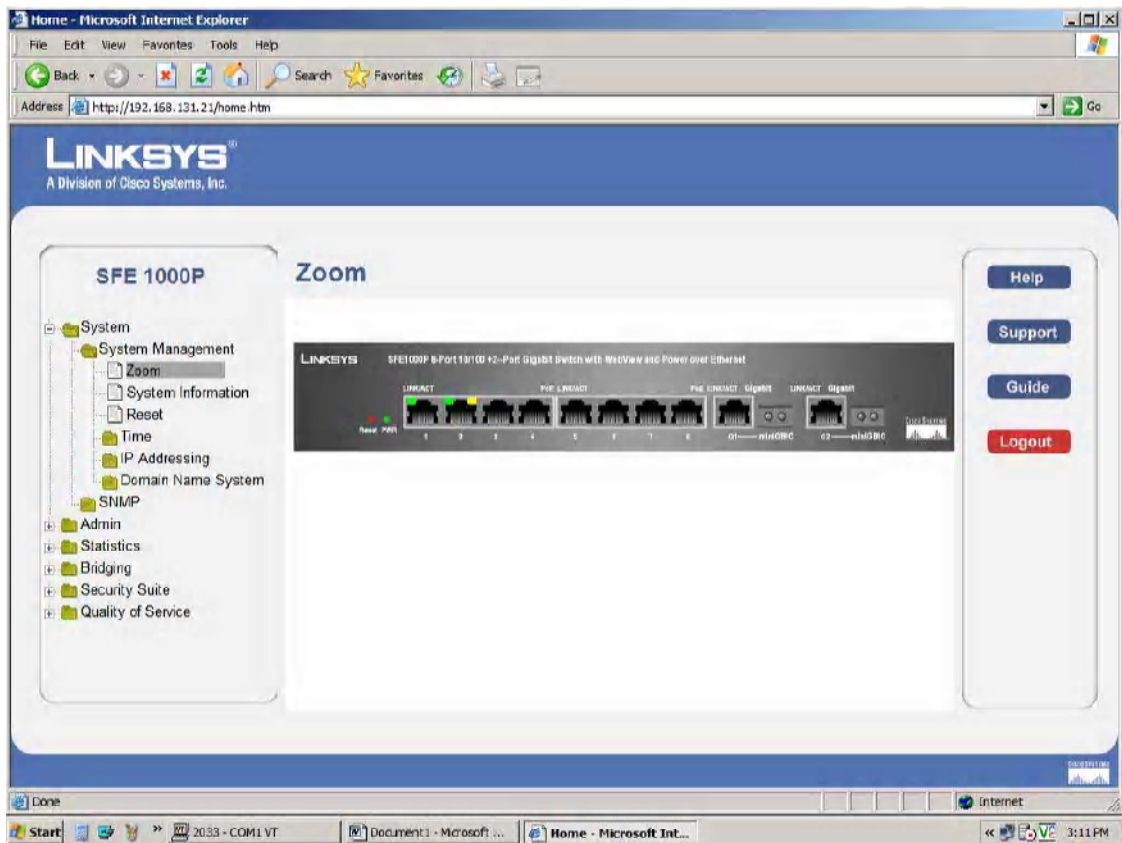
Home - Microsoft Internet Explorer

File Edit View Favorites Tools Help

Back Search Favorites

Address http://192.168.131.21/home.htm Go

LINKSYS®
A Division of Cisco Systems, Inc.

SFE 1000P

System
System Management
Zoom
System Information
Reset
Time
IP Addressing
Domain Name System
SNMP
Admin
Statistics
Bridging
Security Suite
Quality of Service

Zoom

LINKSYS SFE1000P 8-Port 10/100 +2-Port Gigabit Switch with WebView and Power over Ethernet

LINK/ACT PoE LINK/ACT PoE LINK/ACT Gigabit LINK/ACT Gigabit

Reset PWR 1 2 3 4 5 6 7 8 G1 miniGBIC G2 miniGBIC

Help
Support
Guide
Logout

Done Internet

Start 2033 - COM1 VT Document1 - Microsoft ... Home - Microsoft Int... 3:11 PM